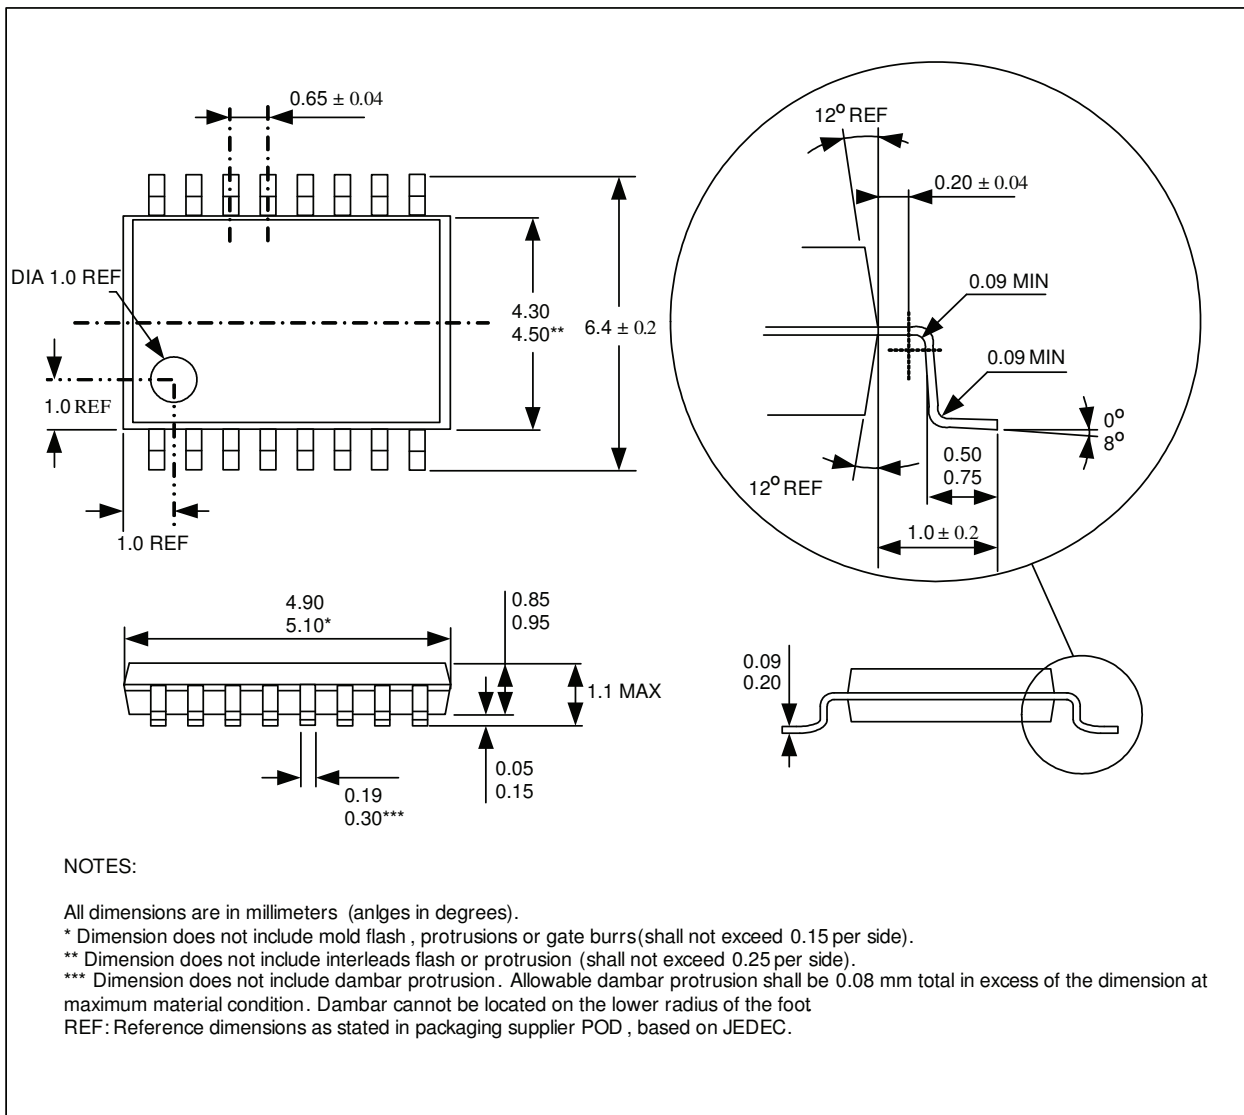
0.65 ± 0.04

DIA 1.0 REF

4.30
4.50**

6.4 ± 0.2

1.0 REF

1.0 REF

12° REF

0.20 ± 0.04

0.09 MIN

0.09 MIN

0°
8°

0.50
0.75

12° REF

1.0 ± 0.2

4.90
5.10*

0.85
0.95

1.1 MAX

0.05
0.15

0.19
0.30***

0.09
0.20

NOTES:

All dimensions are in millimeters (anlges in degrees).
* Dimension does not include mold flash , protrusions or gate burrs(shall not exceed 0.15 per side).
** Dimension does not include interleads flash or protrusion (shall not exceed 0.25 per side).
*** Dimension does not include dambar protrusion. Allowable dambar protrusion shall be 0.08 mm total in excess of the dimension at maximum material condition. Dambar cannot be located on the lower radius of the foot
REF: Reference dimensions as stated in packaging supplier POD , based on JEDEC.